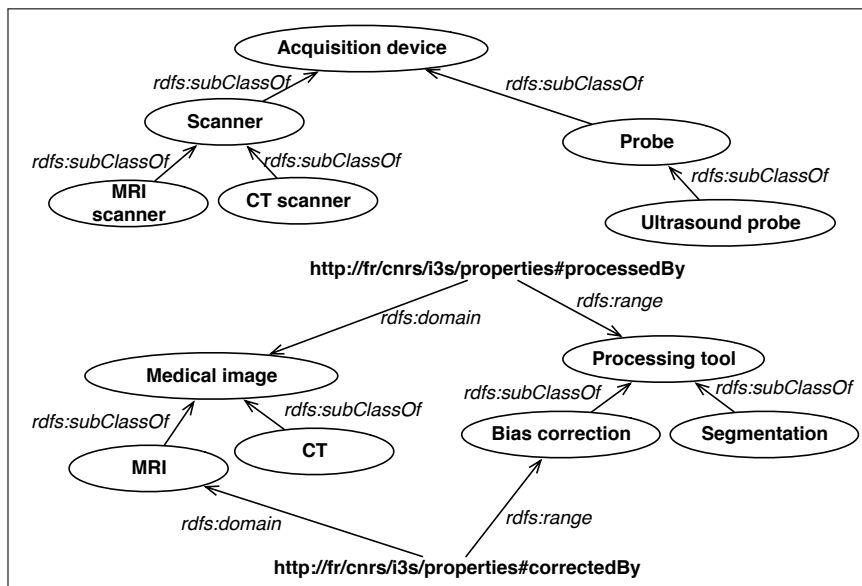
Acquisition device

rdfs:subClassOf

rdfs:subClassOf

Scanner

Probe

rdfs:subClassOf

rdfs:subClassOf

rdfs:subClassOf

MRI scanner

CT scanner

Ultrasound probe

http://fr/cnrs/i3s/properties#processedBy

rdfs:range

rdfs:domain

Processing tool

Medical image

rdfs:subClassOf

rdfs:subClassOf

rdfs:subClassOf

rdfs:subClassOf

Bias correction

Segmentation

MRI

CT

rdfs:range

rdfs:domain

http://fr/cnrs/i3s/properties#correctedBy